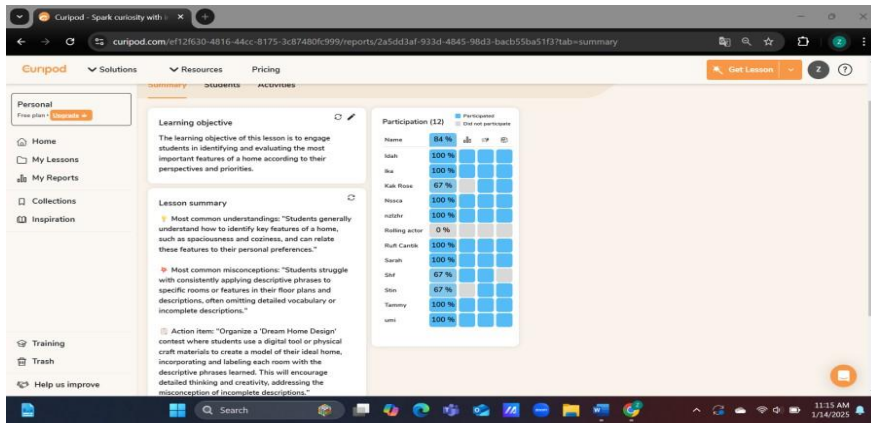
Curipod - Spark curiosity with ×

curipod.com/ef12f630-4816-44cc-8175-3c87480fc999/reports/2a5dd3af-933d-4845-98d3-bacb55ba51f3?tab=summary

Curipod Solutions Resources Pricing Get Lesson Z ?

Summary Students Activities

Personal
Free plan · Upgrade

Home
My Lessons
My Reports
Collections
Inspiration

Training
Trash
Help us improve

Learning objective

The learning objective of this lesson is to engage students in identifying and evaluating the most important features of a home according to their perspectives and priorities.

Lesson summary

Most common understandings: "Students generally understand how to identify key features of a home, such as spaciousness and coziness, and can relate these features to their personal preferences."

Most common misconceptions: "Students struggle with consistently applying descriptive phrases to specific rooms or features in their floor plans and descriptions, often omitting detailed vocabulary or incomplete descriptions."

Action item: "Organize a 'Dream Home Design' contest where students use a digital tool or physical craft materials to create a model of their ideal home, incorporating and labeling each room with the descriptive phrases learned. This will encourage detailed thinking and creativity, addressing the misconception of incomplete descriptions."

Participation (12)
Participated
Did not participate

| Name | 84 % |
|---|---|
| Idah | 100 % |
| Ika | 100 % |
| Kak Rose | 67 % |
| Nssca | 100 % |
| nzlzhr | 100 % |
| Rolling actor | 0 % |
| Rufi Cantik | 100 % |
| Sarah | 100 % |
| Shf | 67 % |
| Stin | 67 % |
| Tammy | 100 % |
| umi | 100 % |

Search

11:15 AM
1/14/2025